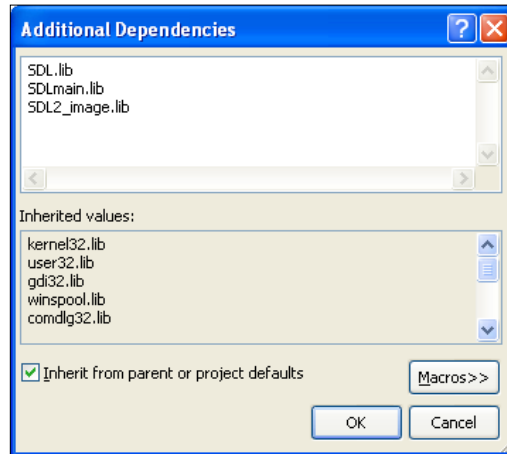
Additional Dependencies

SDL.lib
SDLmain.lib
SDL2_image.lib

Inherited values:

kernel32.lib
user32.lib
gdi32.lib
winspool.lib
comdlg32.lib

Inherit from parent or project defaults

Macros>>

OK

Cancel